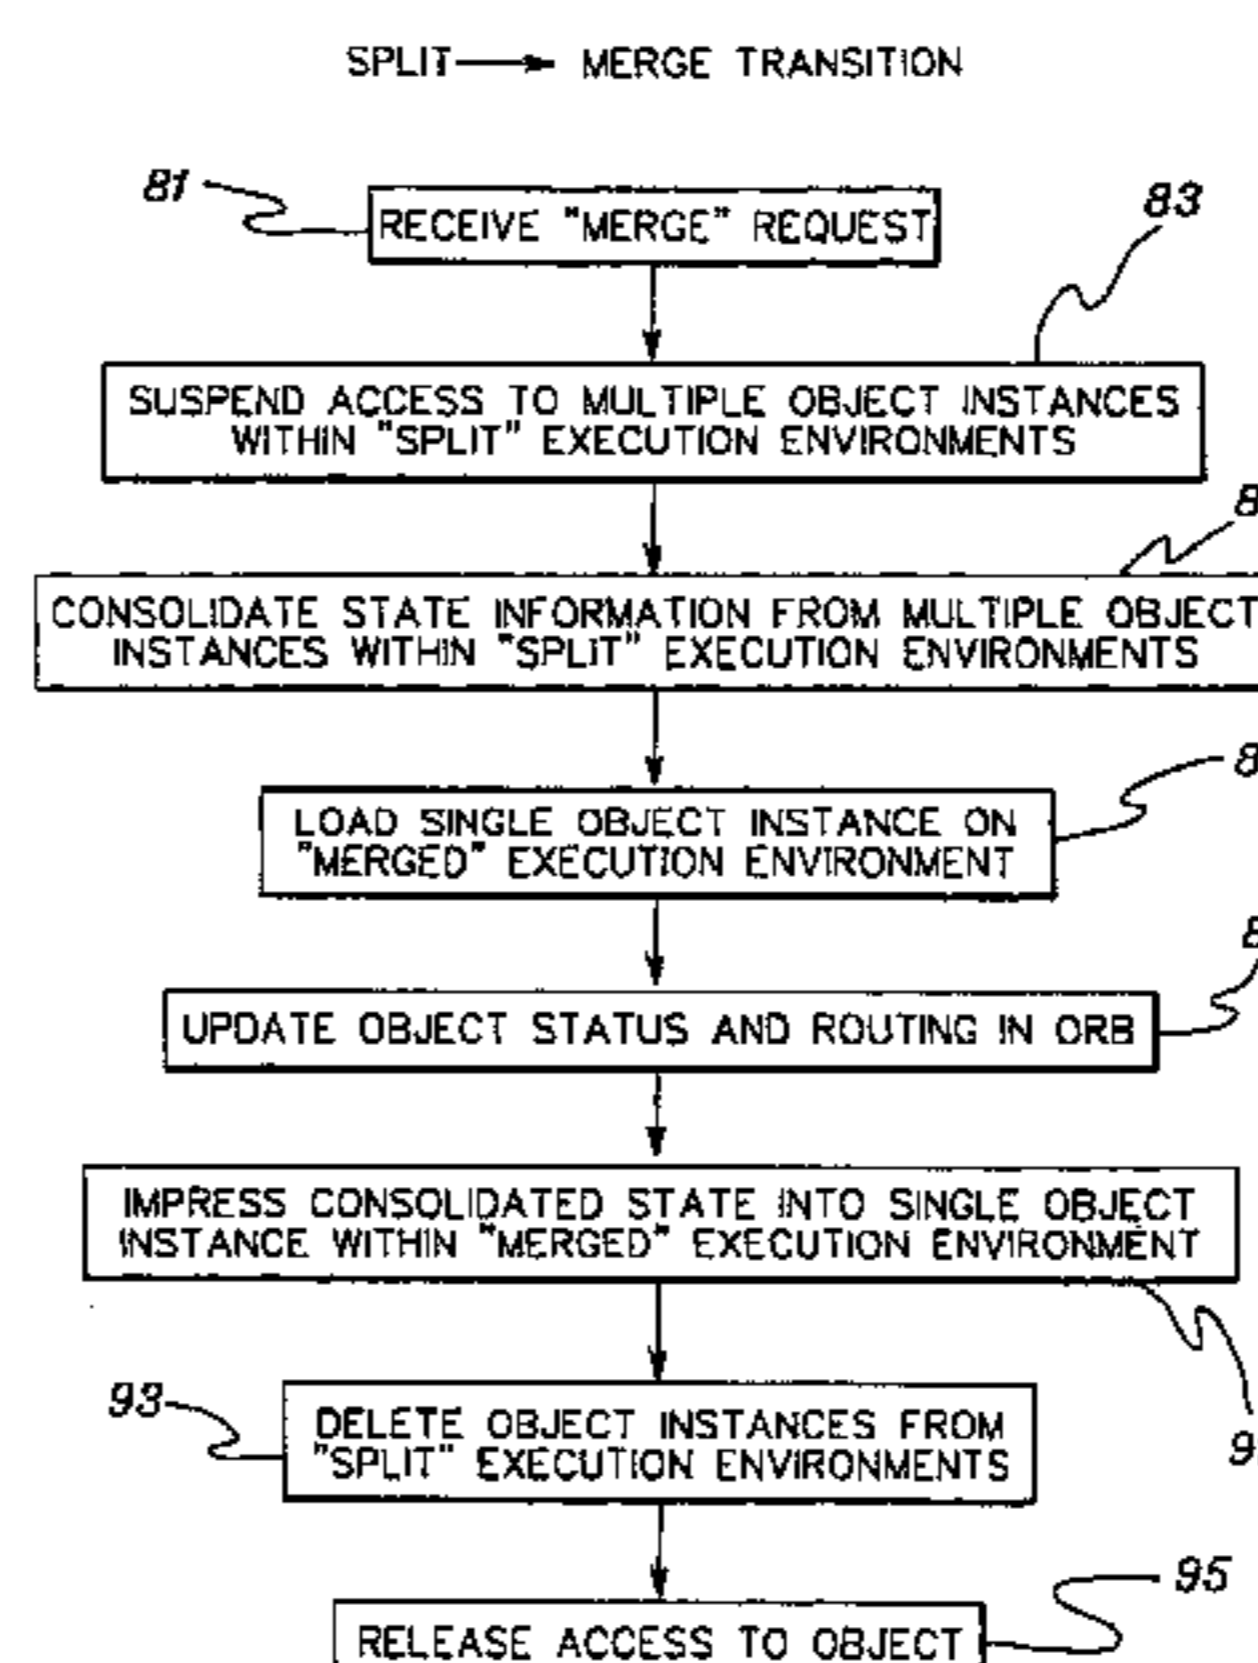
SPLIT → MERGE TRANSITION

81

RECEIVE "MERGE" REQUEST

83

SUSPEND ACCESS TO MULTIPLE OBJECT INSTANCES WITHIN "SPLIT" EXECUTION ENVIRONMENTS

8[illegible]

CONSOLIDATE STATE INFORMATION FROM MULTIPLE OBJECT INSTANCES WITHIN "SPLIT" EXECUTION ENVIRONMENTS

8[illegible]

LOAD SINGLE OBJECT INSTANCE ON "MERGED" EXECUTION ENVIRONMENT

8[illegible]

UPDATE OBJECT STATUS AND ROUTING IN ORB

IMPRESS CONSOLIDATED STATE INTO SINGLE OBJECT INSTANCE WITHIN "MERGED" EXECUTION ENVIRONMENT

9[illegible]

93

DELETE OBJECT INSTANCES FROM "SPLIT" EXECUTION ENVIRONMENTS

95

RELEASE ACCESS TO OBJECT